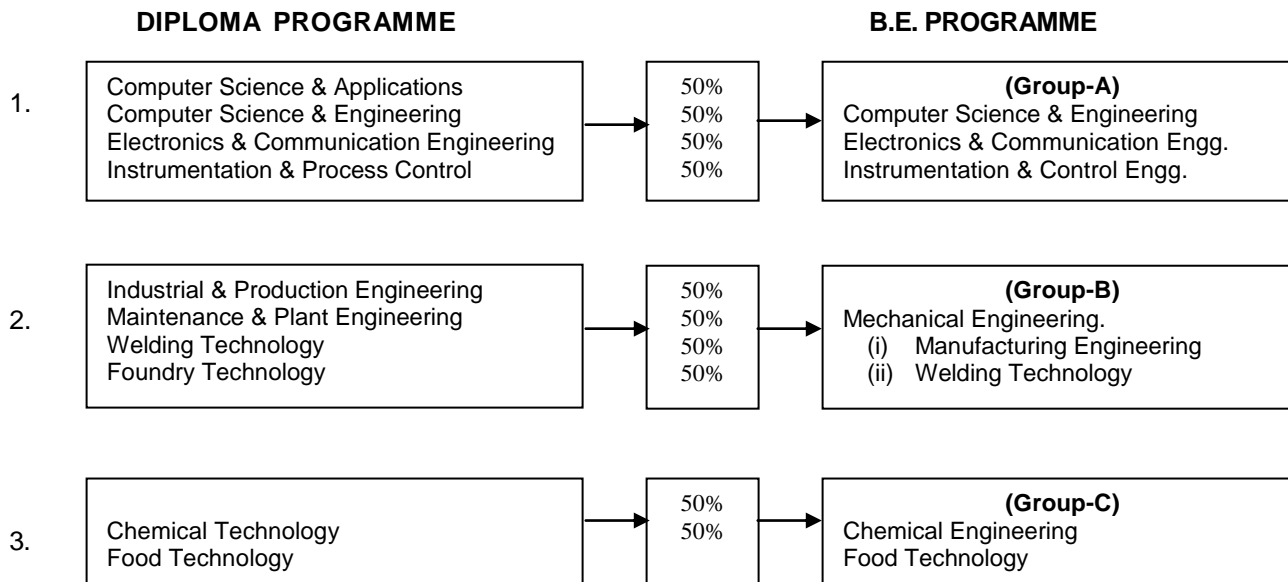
DIPLOMA PROGRAMME

B.E. PROGRAMME

1.

Computer Science & Applications
Computer Science & Engineering
Electronics & Communication Engineering
Instrumentation & Process Control

50%
50%
50%
50%

(Group-A)
Computer Science & Engineering
Electronics & Communication Engg.
Instrumentation & Control Engg.

2.

Industrial & Production Engineering
Maintenance & Plant Engineering
Welding Technology
Foundry Technology

50%
50%
50%
50%

(Group-B)
Mechanical Engineering.
(i) Manufacturing Engineering
(ii) Welding Technology

3.

Chemical Technology
Food Technology

50%
50%

(Group-C)
Chemical Engineering
Food Technology